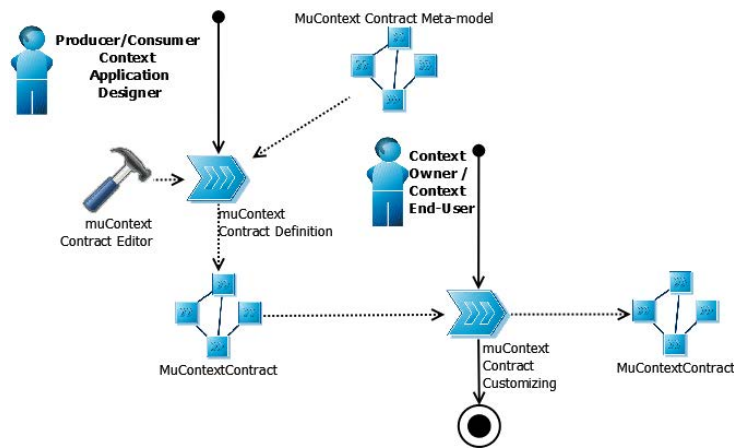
Producer/Consumer Context Application Designer

MuContext Contract Meta-model

muContext Contract Editor

muContext Contract Definition

Context Owner / Context End-User

MuContextContract

muContext Contract Customizing

MuContextContract